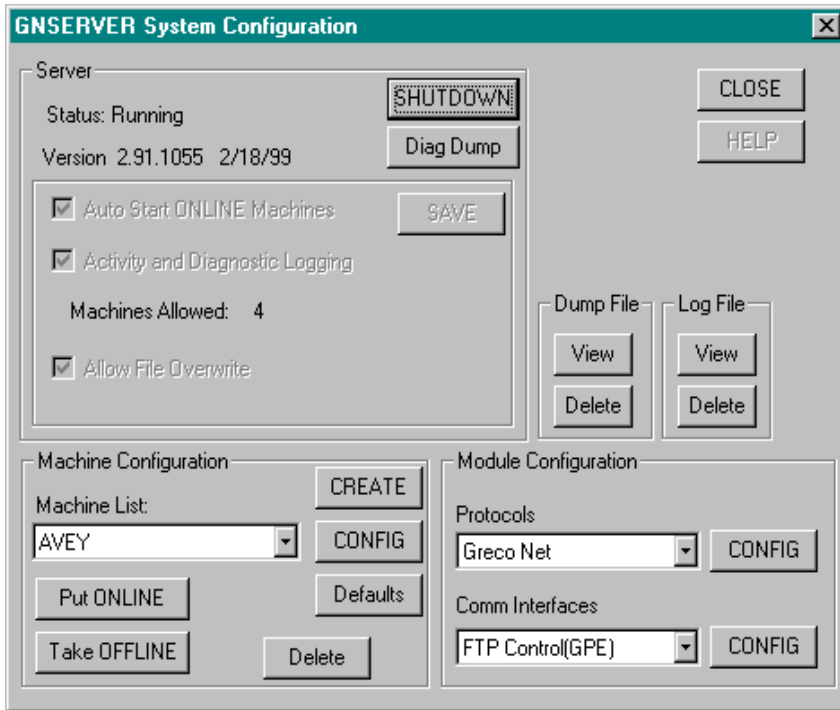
GNSERVER System Configuration

Server

Status: Running

Version 2.91.1055 2/18/99

SHUTDOWN

Diag Dump

CLOSE

HELP

Auto Start ONLINE Machines

SAVE

Activity and Diagnostic Logging

Machines Allowed: 4

Allow File Overwrite

Dump File

View

Delete

Log File

View

Delete

Machine Configuration

Machine List:

AVEY

CREATE

CONFIG

Put ONLINE

Defaults

Take OFFLINE

Delete

Module Configuration

Protocols

Greco Net

CONFIG

Comm Interfaces

FTP Control(GPE)

CONFIG